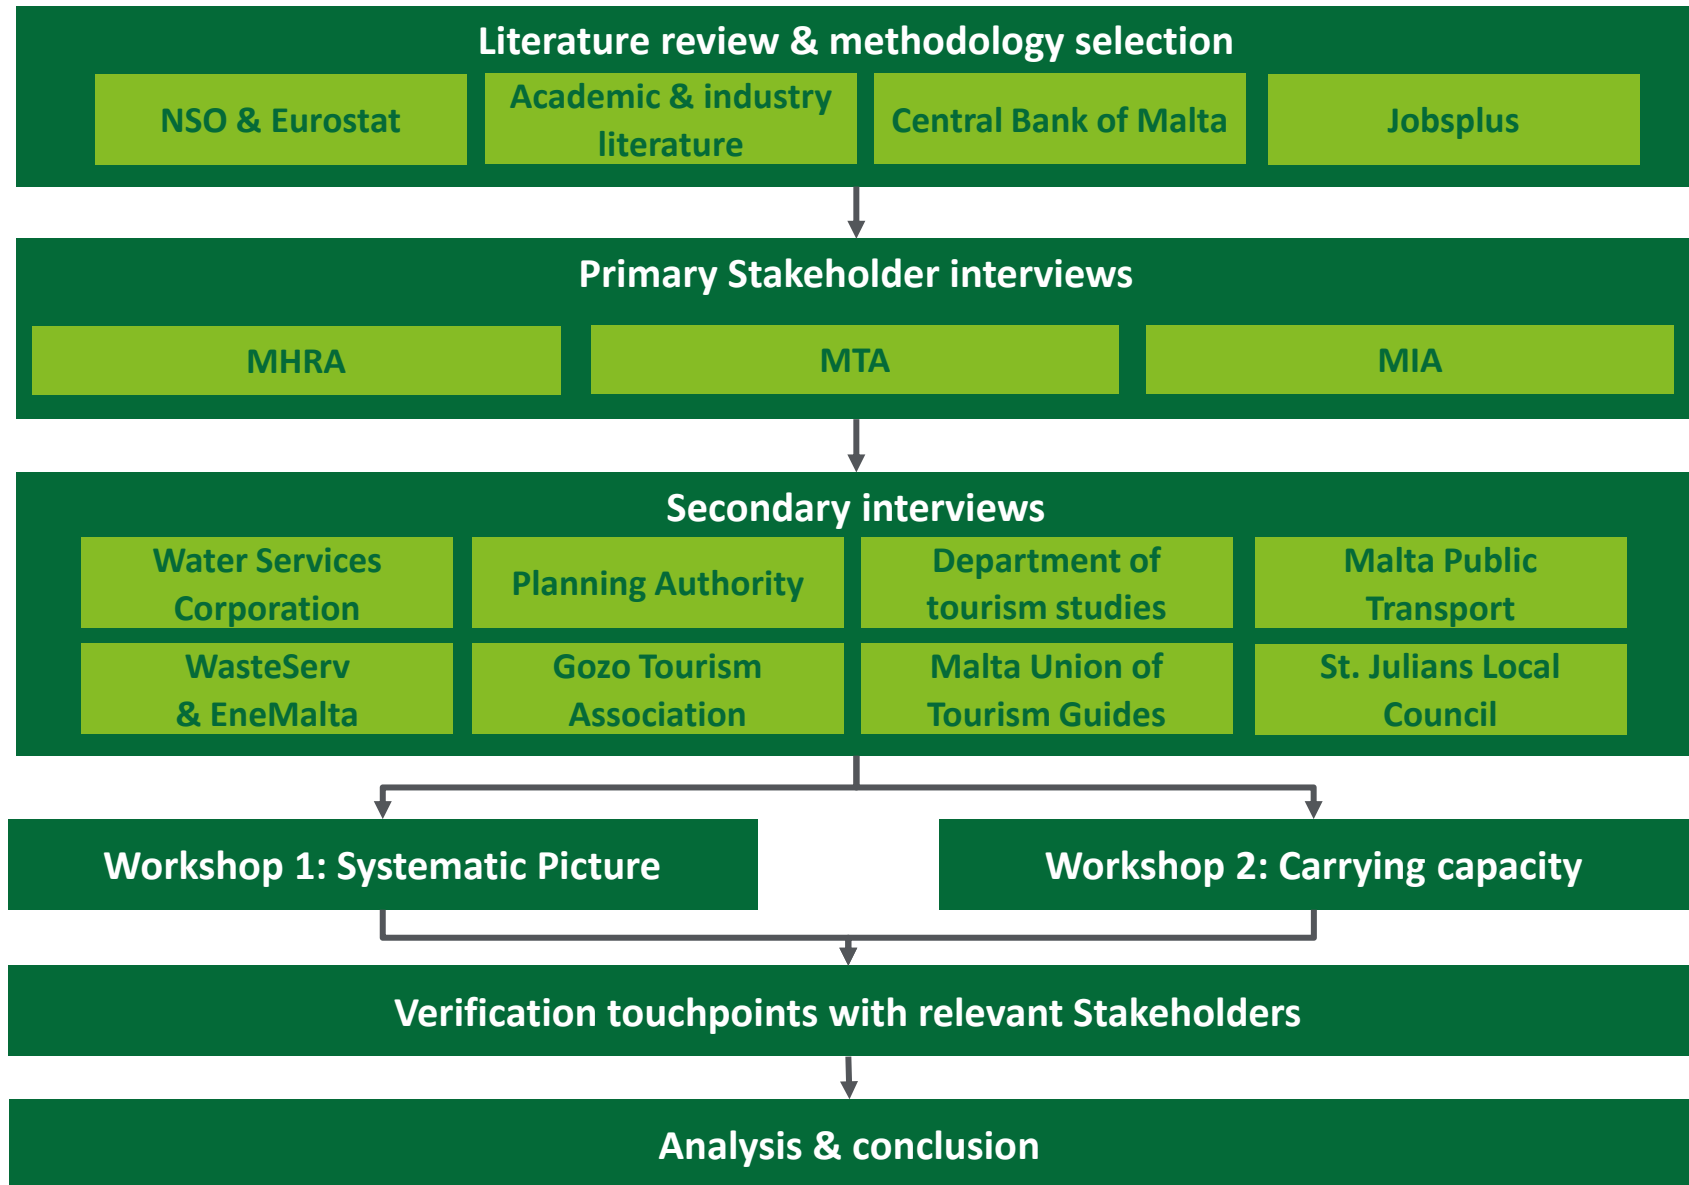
Literature review & methodology selection

NSO & Eurostat

Academic & industry literature

Central Bank of Malta

Jobsplus

Primary Stakeholder interviews

MHRA

MTA

MIA

Secondary interviews

Water Services Corporation

Planning Authority

Department of tourism studies

Malta Public Transport

WasteServ & EneMalta

Gozo Tourism Association

Malta Union of Tourism Guides

St. Julians Local Council

Workshop 1: Systematic Picture

Workshop 2: Carrying capacity

Verification touchpoints with relevant Stakeholders

Analysis & conclusion